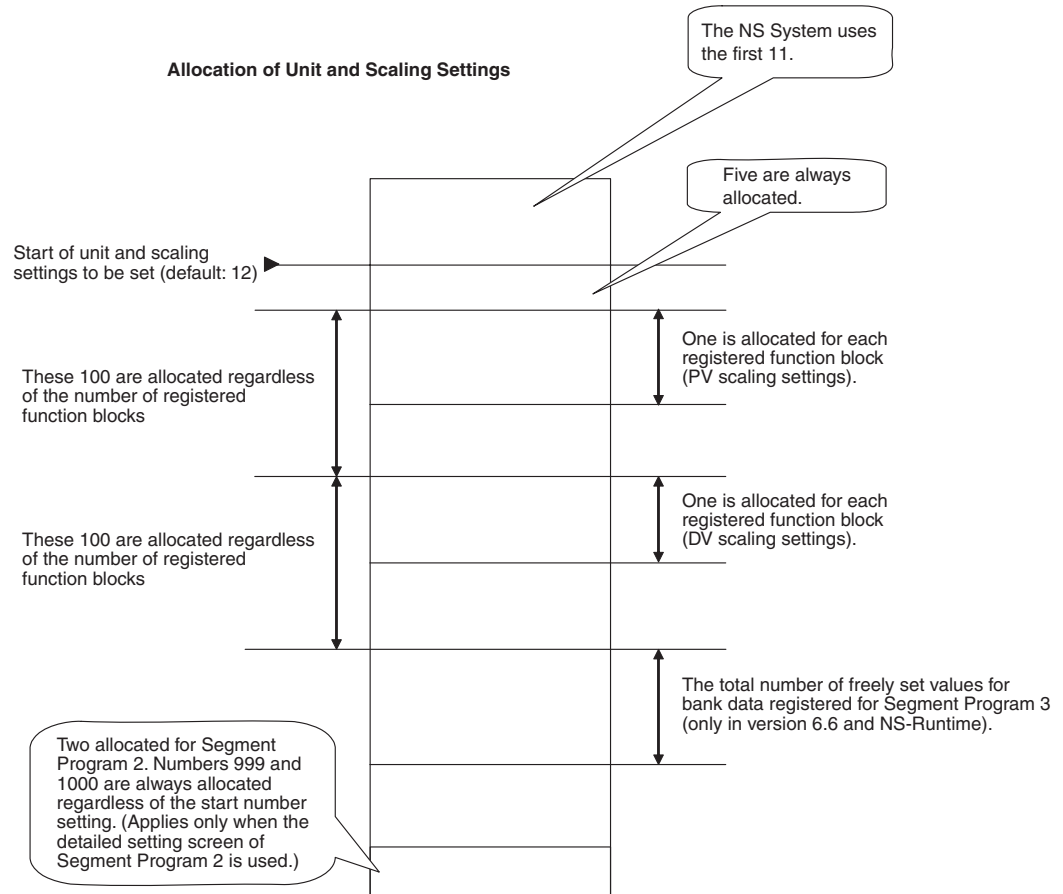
Allocation of Unit and Scaling Settings

The NS System uses the first 11.

Five are always allocated.

Start of unit and scaling settings to be set (default: 12)

These 100 are allocated regardless of the number of registered function blocks

One is allocated for each registered function block (PV scaling settings).

These 100 are allocated regardless of the number of registered function blocks

One is allocated for each registered function block (DV scaling settings).

The total number of freely set values for bank data registered for Segment Program 3 (only in version 6.6 and NS-Runtime).

Two allocated for Segment Program 2. Numbers 999 and 1000 are always allocated regardless of the start number setting. (Applies only when the detailed setting screen of Segment Program 2 is used.)